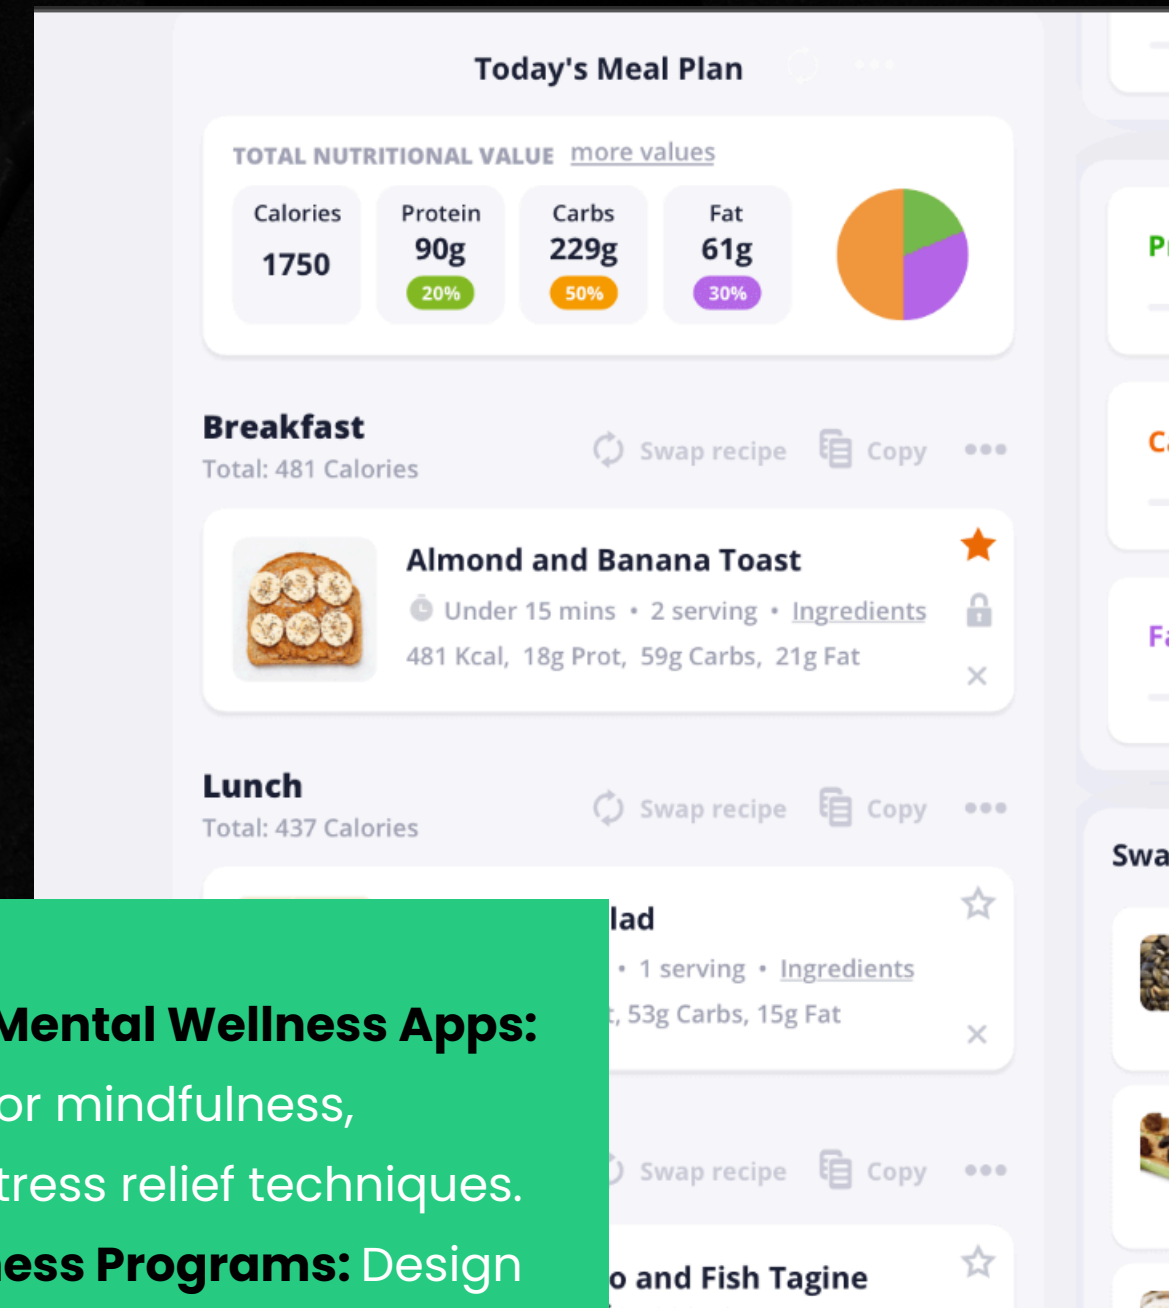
Today's Meal Plan

TOTAL NUTRITIONAL VALUE more values

| Calories | Protein | Carbs | Fat |
|---|---|---|---|
| 1750 | 90g | 229g | 61g |
| | 20% | 50% | 30% |

Breakfast
Total: 481 Calories

Swap recipe Copy

Almond and Banana Toast
Under 15 mins • 2 serving • Ingredients
481 Kcal, 18g Prot, 59g Carbs, 21g Fat

Lunch
Total: 437 Calories

Swap recipe Copy

lad
• 1 serving • Ingredients
t, 53g Carbs, 15g Fat

Swap recipe Copy

o and Fish Tagine

Pr
Ca
Fa
Swa

Mental Wellness Apps:
or mindfulness,
tress relief techniques.
ess Programs: Design